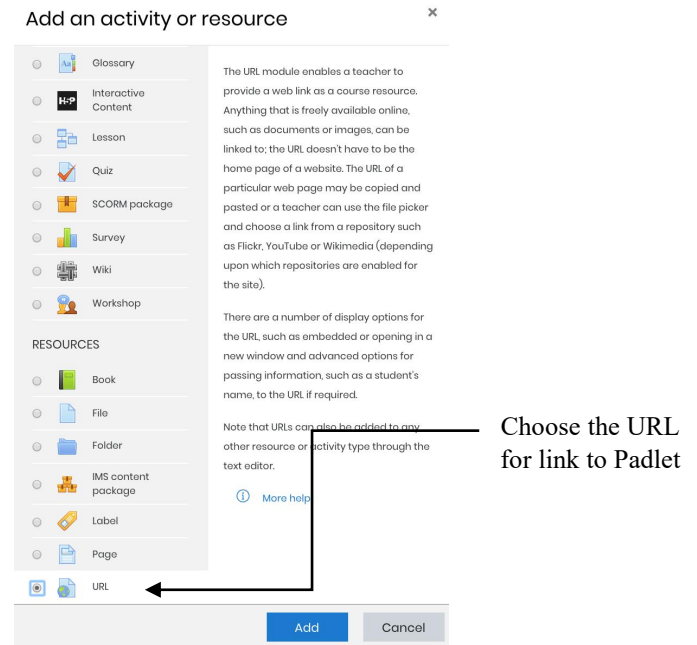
Add an activity or resource ×

Glossary
H-P Interactive Content
Lesson
Quiz
SCORM package
Survey
Wiki
Workshop

RESOURCES
Book
File
Folder
IMS content package
Label
Page
URL

The URL module enables a teacher to provide a web link as a course resource. Anything that is freely available online, such as documents or images, can be linked to; the URL doesn't have to be the home page of a website. The URL of a particular web page may be copied and pasted or a teacher can use the file picker and choose a link from a repository such as Flickr, YouTube or Wikimedia (depending upon which repositories are enabled for the site).

There are a number of display options for the URL, such as embedded or opening in a new window and advanced options for passing information, such as a student's name, to the URL if required.

Note that URLs can also be added to any other resource or activity type through the text editor.

ⓘ More help

Choose the URL for link to Padlet

Add Cancel